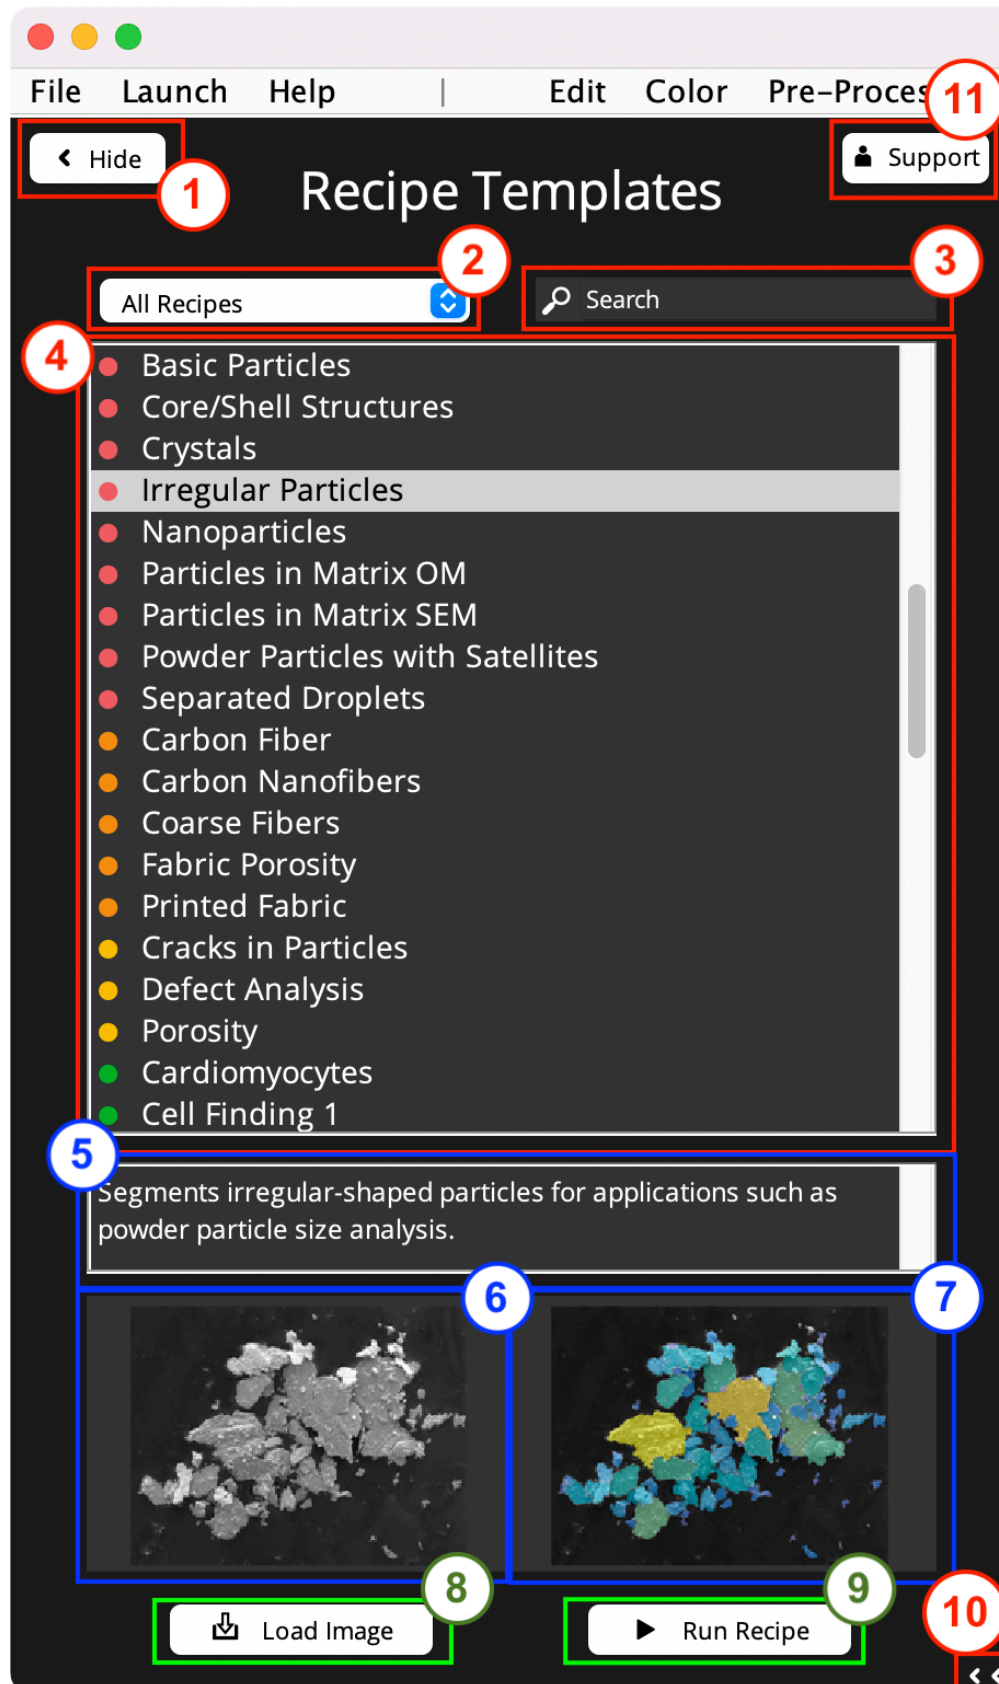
File Launch Help | Edit Color Pre-Proces

11

Hide

1

Support

Recipe Templates

2

3

All Recipes

Search

4

Basic Particles
Core/Shell Structures
Crystals
Irregular Particles
Nanoparticles
Particles in Matrix OM
Particles in Matrix SEM
Powder Particles with Satellites
Separated Droplets
Carbon Fiber
Carbon Nanofibers
Coarse Fibers
Fabric Porosity
Printed Fabric
Cracks in Particles
Defect Analysis
Porosity
Cardiomyocytes
Cell Finding 1

5

Segments irregular-shaped particles for applications such as powder particle size analysis.

6

7

8

9

10

Load Image

Run Recipe